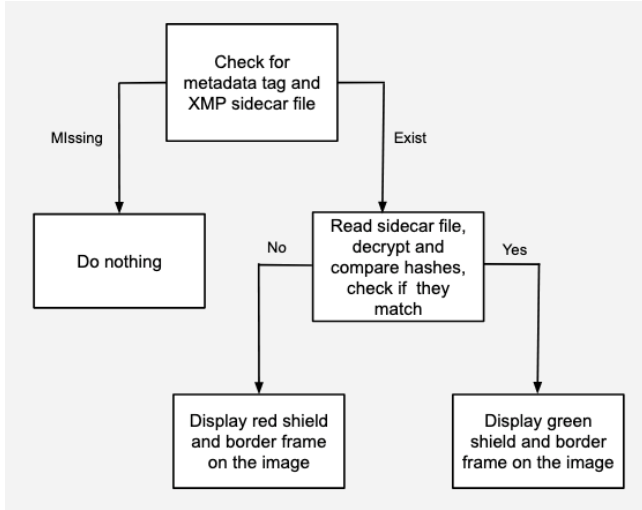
Check for metadata tag and XMP sidecar file

MIssing

Exist

Do nothing

Read sidecar file, decrypt and compare hashes, check if they match

No

Yes

Display red shield and border frame on the image

Display green shield and border frame on the image